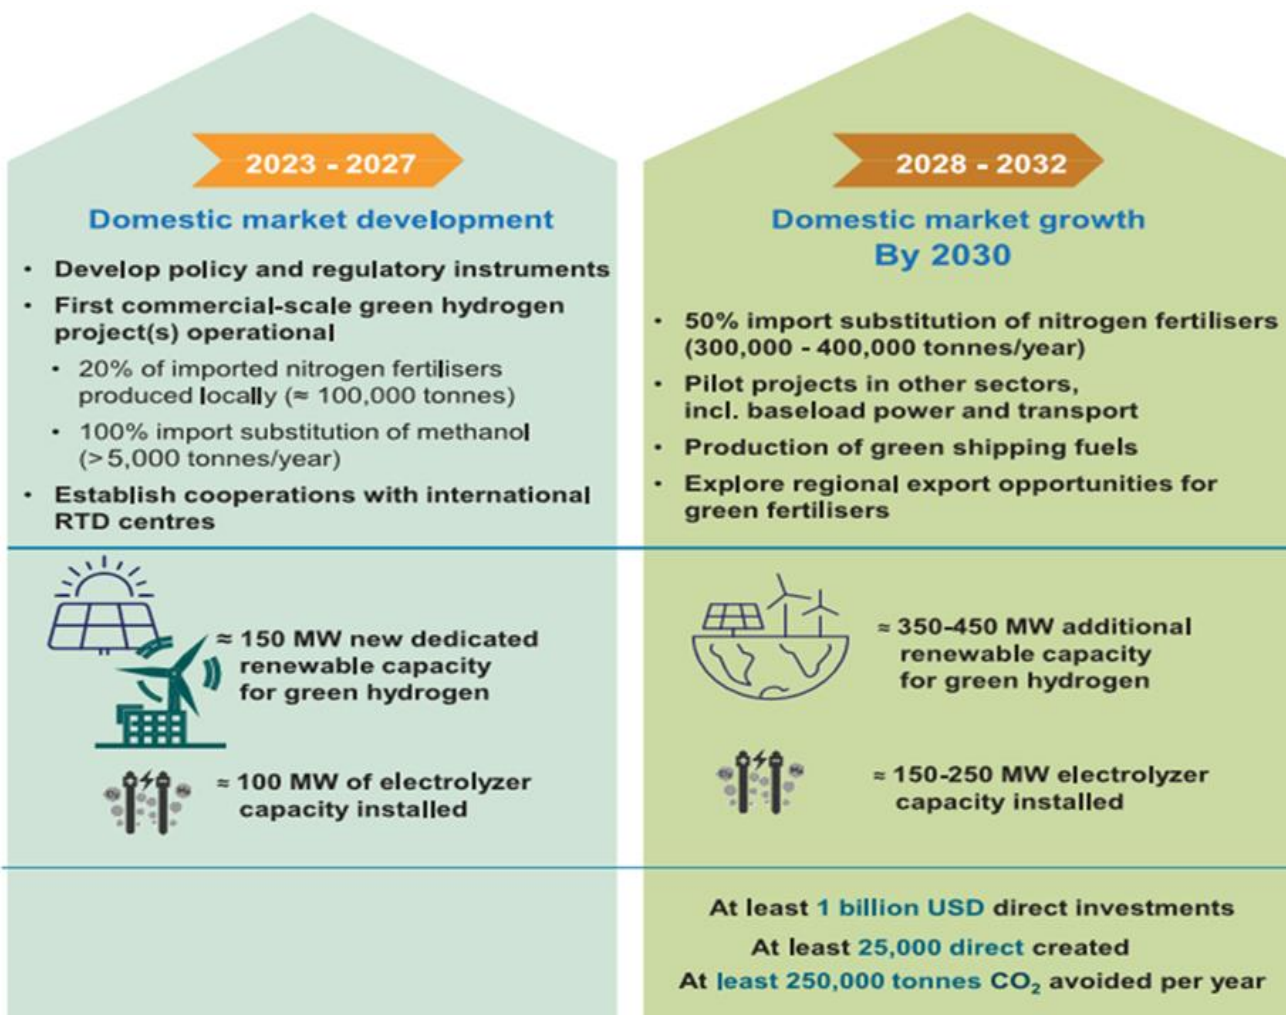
2023 - 2027

Domestic market development

- Develop policy and regulatory instruments
- First commercial-scale green hydrogen project(s) operational
  - 20% of imported nitrogen fertilisers produced locally (≈ 100,000 tonnes)
  - 100% import substitution of methanol (>5,000 tonnes/year)
- Establish cooperations with international RTD centres

≈ 150 MW new dedicated renewable capacity for green hydrogen

≈ 100 MW of electrolyzer capacity installed

2028 - 2032

Domestic market growth
By 2030

- 50% import substitution of nitrogen fertilisers (300,000 - 400,000 tonnes/year)
- Pilot projects in other sectors, incl. baseload power and transport
- Production of green shipping fuels
- Explore regional export opportunities for green fertilisers

≈ 350-450 MW additional renewable capacity for green hydrogen

≈ 150-250 MW electrolyzer capacity installed

At least 1 billion USD direct investments
At least 25,000 direct created
At least 250,000 tonnes $CO_2$ avoided per year